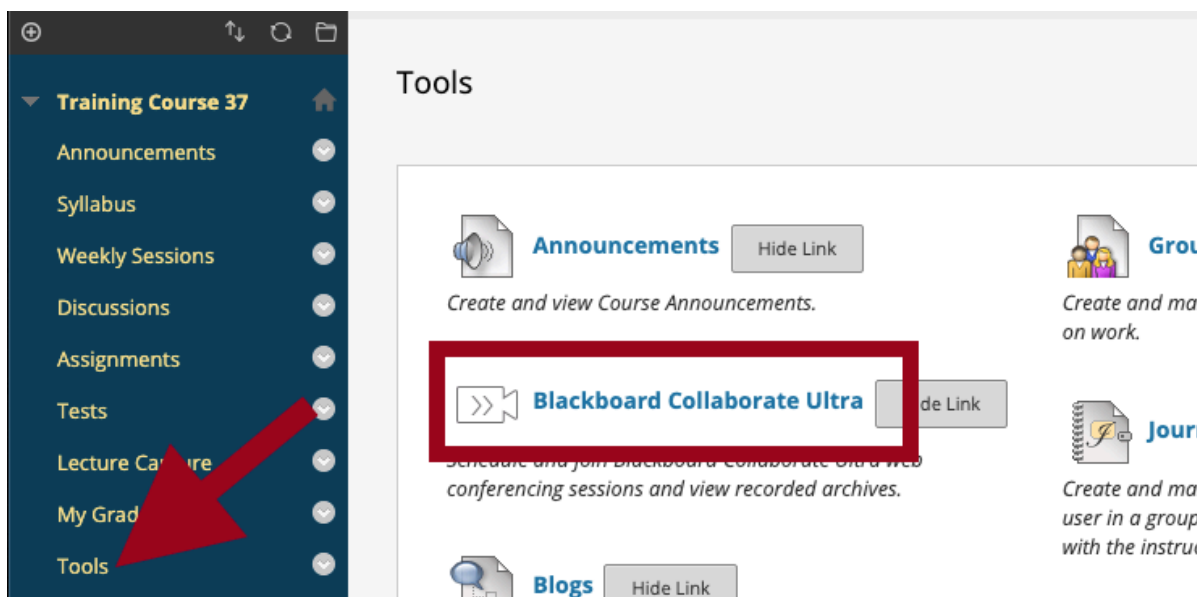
Training Course 37
Announcements
Syllabus
Weekly Sessions
Discussions
Assignments
Tests
Lecture Ca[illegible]ure
My Grad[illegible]
Tools

Tools

Announcements Hide Link
Create and view Course Announcements.

Blackboard Collaborate Ultra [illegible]de Link
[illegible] conferencing sessions and view recorded archives.

Blogs Hide Link

Grou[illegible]
Create and ma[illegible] on work.

Jour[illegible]
Create and ma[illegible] user in a group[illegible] with the instruc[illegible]